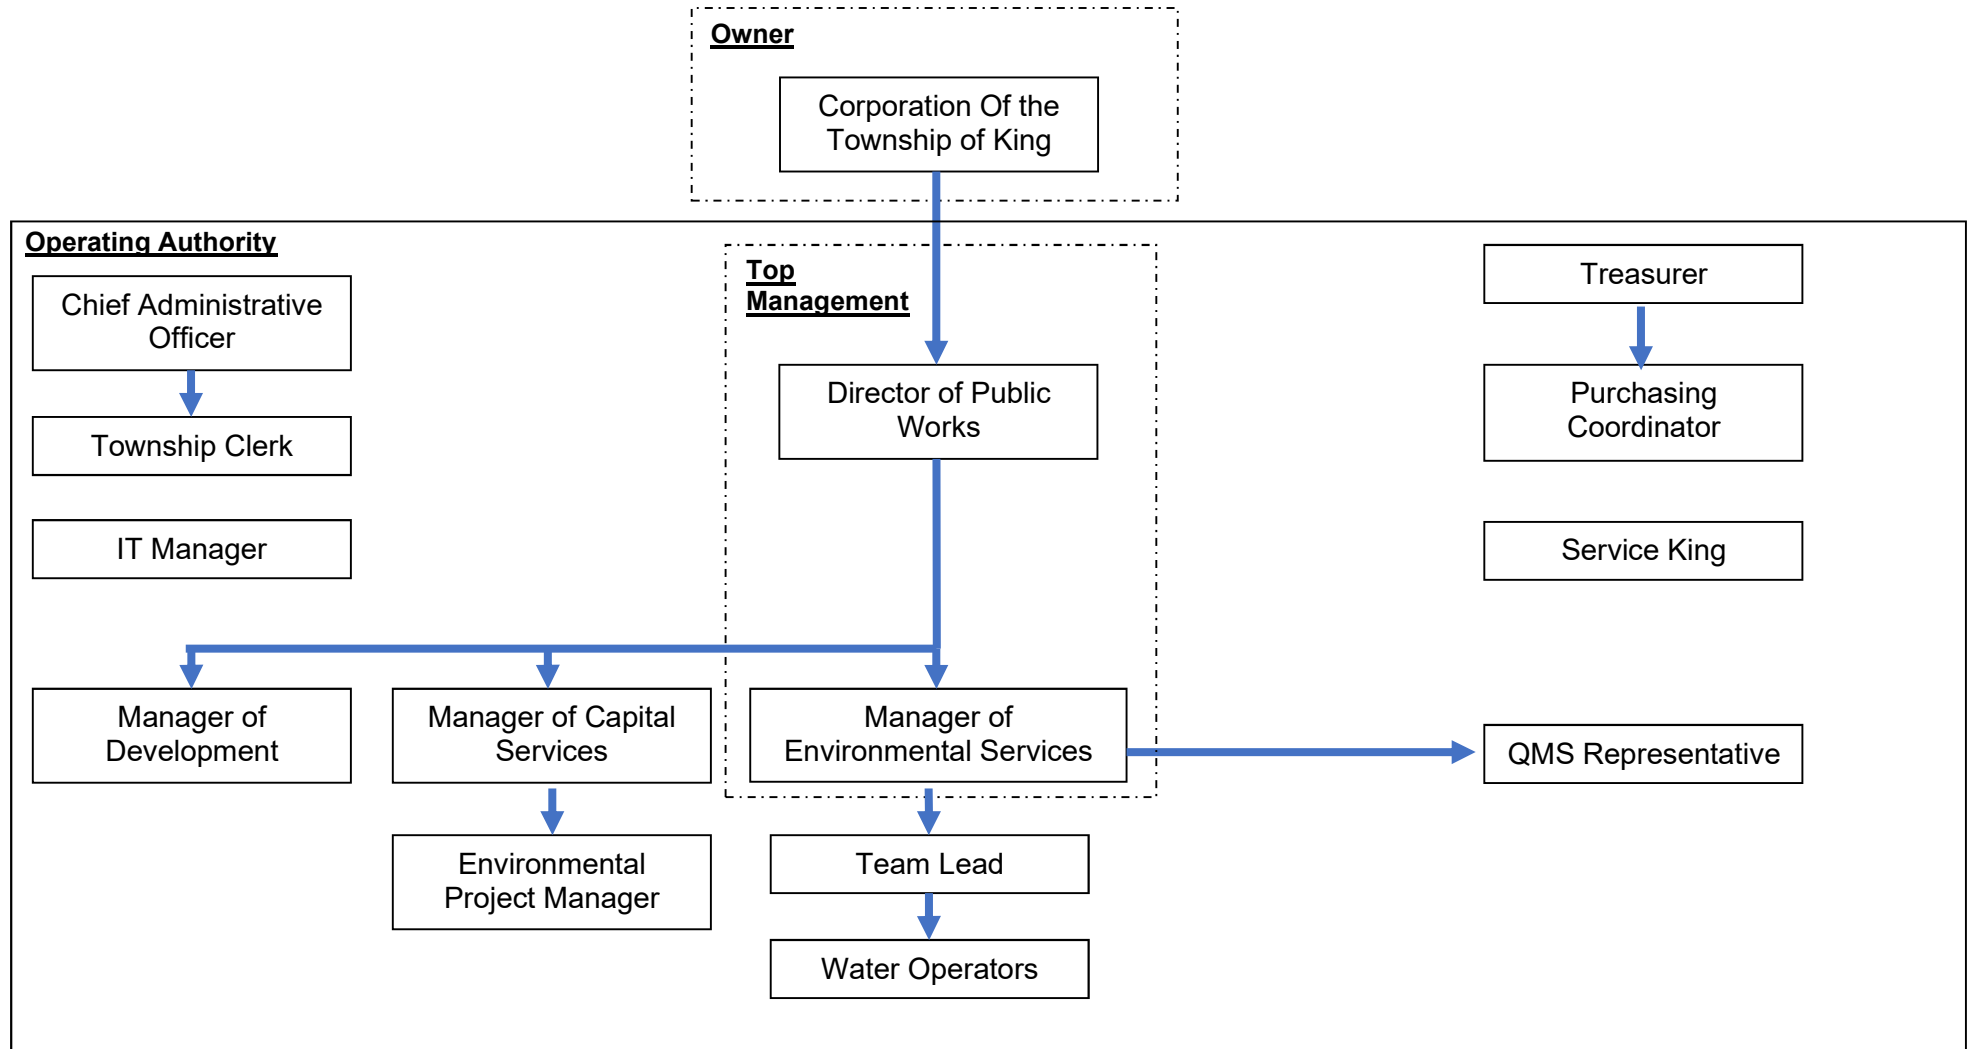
Owner

Corporation Of the Township of King

Operating Authority

Chief Administrative Officer

Township Clerk

IT Manager

Top Management

Director of Public Works

Treasurer

Purchasing Coordinator

Service King

Manager of Development

Manager of Capital Services

Manager of Environmental Services

QMS Representative

Environmental Project Manager

Team Lead

Water Operators